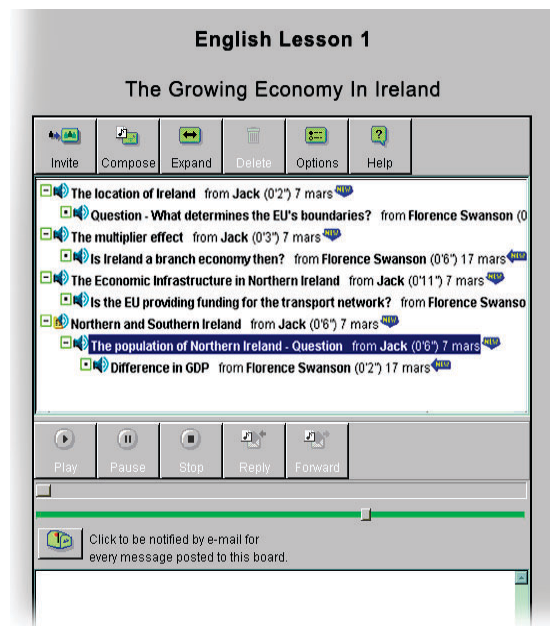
English Lesson 1

The Growing Economy In Ireland

Invite
Compose
Expand
Delete
Options
Help

The location of Ireland from Jack (0'2") 7 mars NEW
Question - What determines the EU's boundaries? from Florence Swanson (0
The multiplier effect from Jack (0'3") 7 mars NEW
Is Ireland a branch economy then? from Florence Swanson (0'6") 17 mars NEW
The Economic Infrastructure in Northern Ireland from Jack (0'11") 7 mars NEW
Is the EU providing funding for the transport network? from Florence Swanso
Northern and Southern Ireland from Jack (0'6") 7 mars NEW
The population of Northern Ireland - Question from Jack (0'6") 7 mars NEW
Difference in GDP from Florence Swanson (0'2") 17 mars NEW

Play
Pause
Stop
Reply
Forward

Click to be notified by e-mail for every message posted to this board.